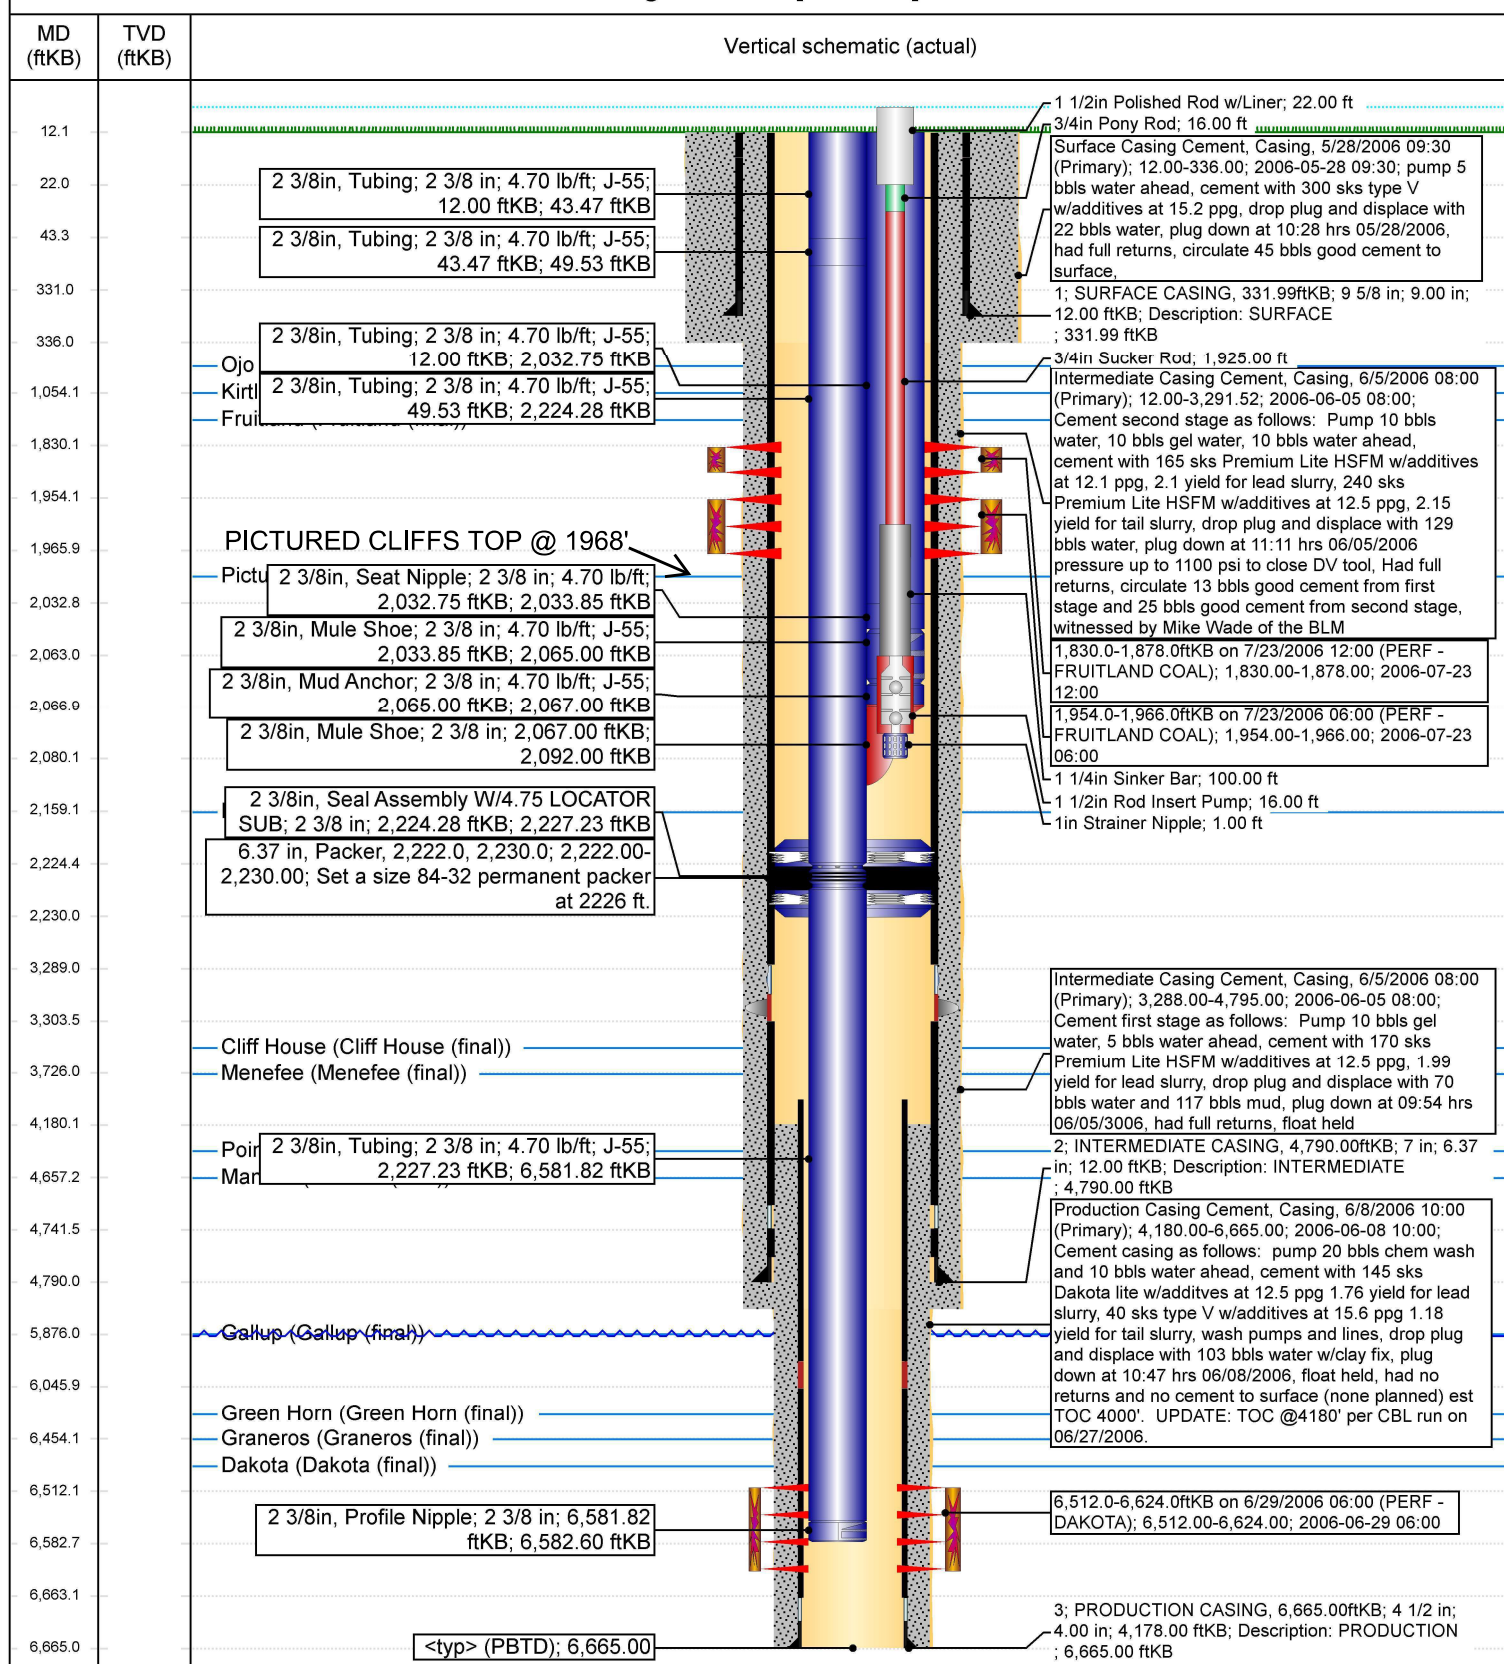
| MD (ftKB) | TVD (ftKB) | Vertical schematic (actual) |
|---|---|---|
| 12.1 | | |
| 22.0 | | |
| 43.3 | | |
| 331.0 | | |
| 336.0 | | |
| 1,054.1 | | |
| 1,830.1 | | |
| 1,954.1 | | |
| 1,965.9 | | |
| 2,032.8 | | |
| 2,063.0 | | |
| 2,066.9 | | |
| 2,080.1 | | |
| 2,159.1 | | |
| 2,224.4 | | |
| 2,230.0 | | |
| 3,289.0 | | |
| 3,303.5 | | |
| 3,726.0 | | |
| 4,180.1 | | |
| 4,657.2 | | |
| 4,741.5 | | |
| 4,790.0 | | |
| 5,876.0 | | |
| 6,045.9 | | |
| 6,454.1 | | |
| 6,512.1 | | |
| 6,582.7 | | |
| 6,663.1 | | |
| 6,665.0 | | |

2 3/8in, Tubing; 2 3/8 in; 4.70 lb/ft; J-55; 12.00 ftKB; 43.47 ftKB

2 3/8in, Tubing; 2 3/8 in; 4.70 lb/ft; J-55; 43.47 ftKB; 49.53 ftKB

2 3/8in, Tubing; 2 3/8 in; 4.70 lb/ft; J-55; 12.00 ftKB; 2,032.75 ftKB

Ojo

Kirtl

2 3/8in, Tubing; 2 3/8 in; 4.70 lb/ft; J-55; 49.53 ftKB; 2,224.28 ftKB

Frui

PICTURED CLIFFS TOP @ 1968'

Pictu

2 3/8in, Seat Nipple; 2 3/8 in; 4.70 lb/ft; 2,032.75 ftKB; 2,033.85 ftKB

2 3/8in, Mule Shoe; 2 3/8 in; 4.70 lb/ft; J-55; 2,033.85 ftKB; 2,065.00 ftKB

2 3/8in, Mud Anchor; 2 3/8 in; 4.70 lb/ft; J-55; 2,065.00 ftKB; 2,067.00 ftKB

2 3/8in, Mule Shoe; 2 3/8 in; 2,067.00 ftKB; 2,092.00 ftKB

2 3/8in, Seal Assembly W/4.75 LOCATOR SUB; 2 3/8 in; 2,224.28 ftKB; 2,227.23 ftKB

6.37 in, Packer, 2,222.0, 2,230.0; 2,222.00-2,230.00; Set a size 84-32 permanent packer at 2226 ft.

Cliff House (Cliff House (final))

Menefee (Menefee (final))

Poir

2 3/8in, Tubing; 2 3/8 in; 4.70 lb/ft; J-55; 2,227.23 ftKB; 6,581.82 ftKB

Mar

Gallup (Gallup (final))

Green Horn (Green Horn (final))

Graneros (Graneros (final))

Dakota (Dakota (final))

2 3/8in, Profile Nipple; 2 3/8 in; 6,581.82 ftKB; 6,582.60 ftKB

<typ> (PBTD); 6,665.00

1 1/2in Polished Rod w/Liner; 22.00 ft

3/4in Pony Rod; 16.00 ft

Surface Casing Cement, Casing, 5/28/2006 09:30 (Primary); 12.00-336.00; 2006-05-28 09:30; pump 5 bbls water ahead, cement with 300 sks type V w/additives at 15.2 ppg, drop plug and displace with 22 bbls water, plug down at 10:28 hrs 05/28/2006, had full returns, circulate 45 bbls good cement to surface,

1; SURFACE CASING, 331.99ftKB; 9 5/8 in; 9.00 in; 12.00 ftKB; Description: SURFACE ; 331.99 ftKB

3/4in Sucker Rod; 1,925.00 ft

Intermediate Casing Cement, Casing, 6/5/2006 08:00 (Primary); 12.00-3,291.52; 2006-06-05 08:00; Cement second stage as follows: Pump 10 bbls water, 10 bbls gel water, 10 bbls water ahead, cement with 165 sks Premium Lite HSFM w/additives at 12.1 ppg, 2.1 yield for lead slurry, 240 sks Premium Lite HSFM w/additives at 12.5 ppg, 2.15 yield for tail slurry, drop plug and displace with 129 bbls water, plug down at 11:11 hrs 06/05/2006 pressure up to 1100 psi to close DV tool, Had full returns, circulate 13 bbls good cement from first stage and 25 bbls good cement from second stage, witnessed by Mike Wade of the BLM

1,830.0-1,878.0ftKB on 7/23/2006 12:00 (PERF - FRUITLAND COAL); 1,830.00-1,878.00; 2006-07-23 12:00

1,954.0-1,966.0ftKB on 7/23/2006 06:00 (PERF - FRUITLAND COAL); 1,954.00-1,966.00; 2006-07-23 06:00

1 1/4in Sinker Bar; 100.00 ft

1 1/2in Rod Insert Pump; 16.00 ft

1in Strainer Nipple; 1.00 ft

Intermediate Casing Cement, Casing, 6/5/2006 08:00 (Primary); 3,288.00-4,795.00; 2006-06-05 08:00; Cement first stage as follows: Pump 10 bbls gel water, 5 bbls water ahead, cement with 170 sks Premium Lite HSFM w/additives at 12.5 ppg, 1.99 yield for lead slurry, drop plug and displace with 70 bbls water and 117 bbls mud, plug down at 09:54 hrs 06/05/3006, had full returns, float held

2; INTERMEDIATE CASING, 4,790.00ftKB; 7 in; 6.37 in; 12.00 ftKB; Description: INTERMEDIATE ; 4,790.00 ftKB

Production Casing Cement, Casing, 6/8/2006 10:00 (Primary); 4,180.00-6,665.00; 2006-06-08 10:00; Cement casing as follows: pump 20 bbls chem wash and 10 bbls water ahead, cement with 145 sks Dakota lite w/additves at 12.5 ppg 1.76 yield for lead slurry, 40 sks type V w/additives at 15.6 ppg 1.18 yield for tail slurry, wash pumps and lines, drop plug and displace with 103 bbls water w/clay fix, plug down at 10:47 hrs 06/08/2006, float held, had no returns and no cement to surface (none planned) est TOC 4000'. UPDATE: TOC @4180' per CBL run on 06/27/2006.

6,512.0-6,624.0ftKB on 6/29/2006 06:00 (PERF - DAKOTA); 6,512.00-6,624.00; 2006-06-29 06:00

3; PRODUCTION CASING, 6,665.00ftKB; 4 1/2 in; 4.00 in; 4,178.00 ftKB; Description: PRODUCTION ; 6,665.00 ftKB